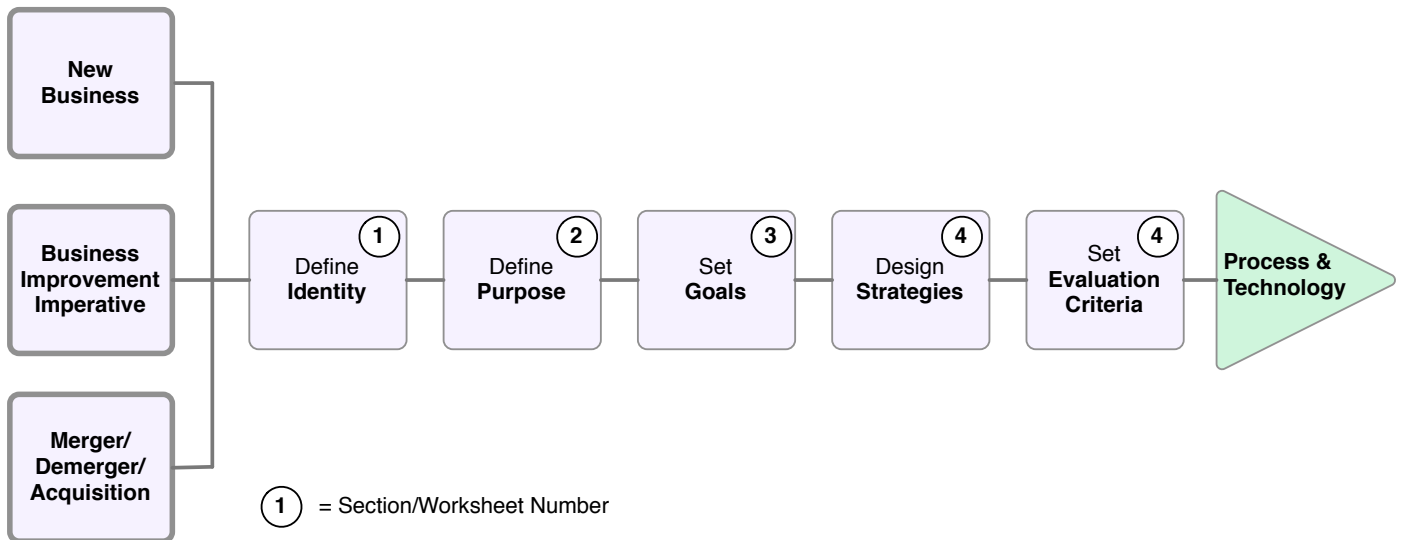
New Business

Business Improvement Imperative

Merger/ Demerger/ Acquisition

1
Define
Identity

2
Define
Purpose

3
Set
Goals

4
Design
Strategies

4
Set
Evaluation Criteria

Process & Technology

1 = Section/Worksheet Number